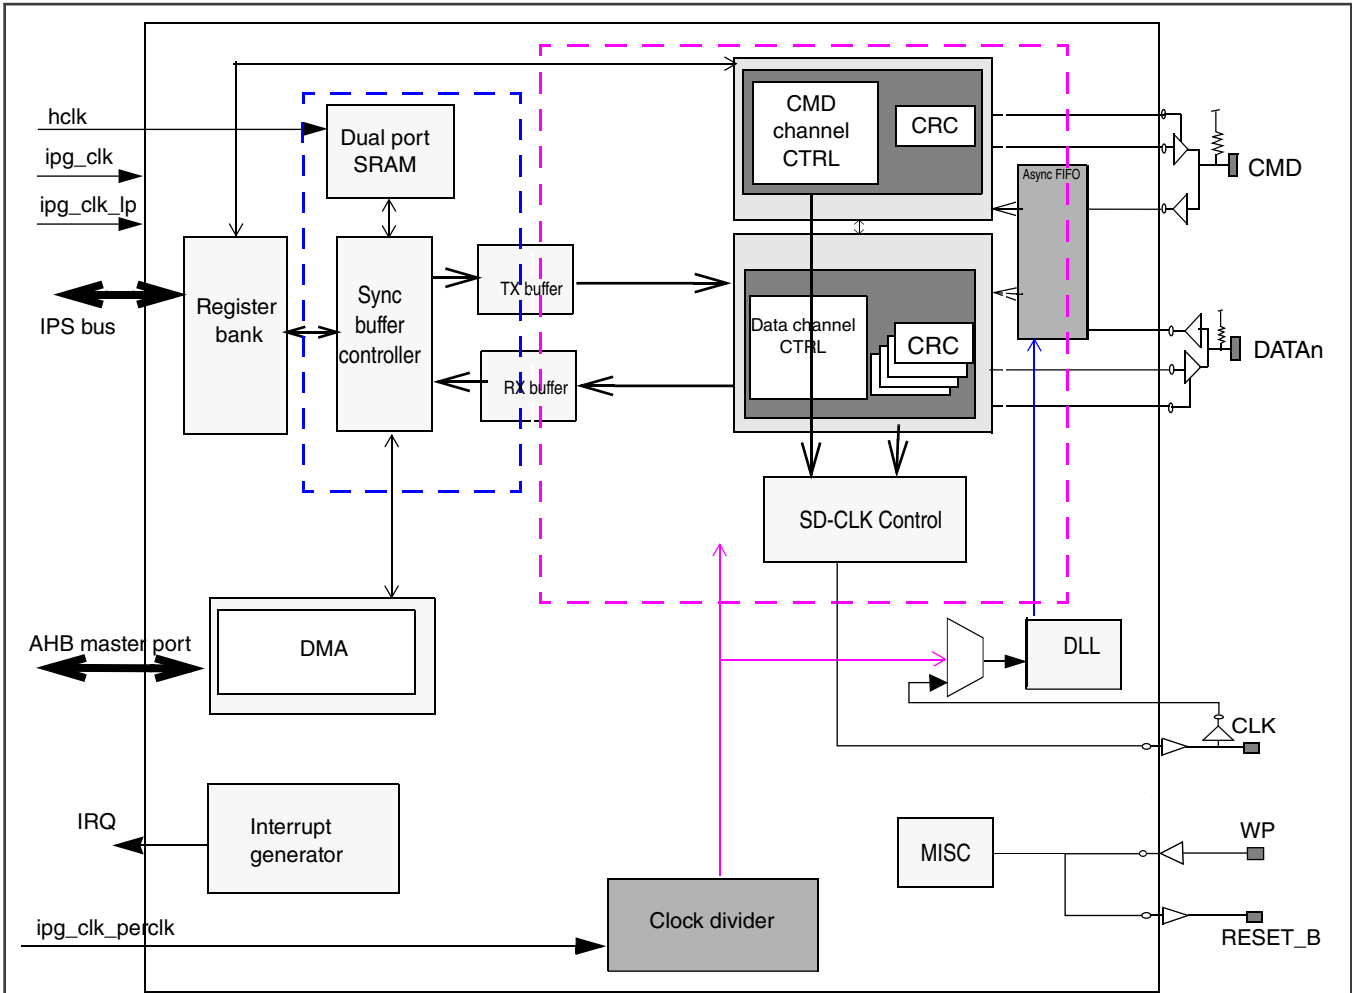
hclk
ipg_clk
ipg_clk_lp
IPS bus
Register bank
Dual port SRAM
Sync buffer controller
TX buffer
RX buffer
CMD channel CTRL
CRC
Async FIFO
CMD
Data channel CTRL
CRC
DATAn
SD-CLK Control
DLL
CLK
AHB master port
DMA
IRQ
Interrupt generator
MISC
WP
RESET_B
ipg_clk_perclk
Clock divider